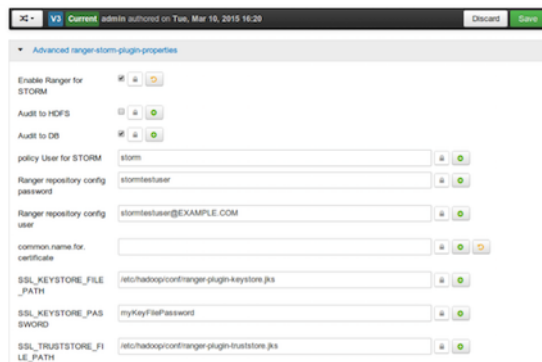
V3 Current admin authored on Tue, Mar 10, 2015 16:20

Discard Save

Advanced ranger-storm-plugin-properties

Enable Ranger for STORM

Audit to HDFS

Audit to DB

policy User for STORM storm

Ranger repository config password stormtestuser

Ranger repository config user stormtestuser@EXAMPLE.COM

common.name.for.certificate

SSL_KEYSTORE_FILE_PATH /etc/hadoop/conf/ranger-plugin-keystore.jks

SSL_KEYSTORE_PASSWORD myKeyFilePassword

SSL_TRUSTSTORE_FILE_PATH /etc/hadoop/conf/ranger-plugin-truststore.jks